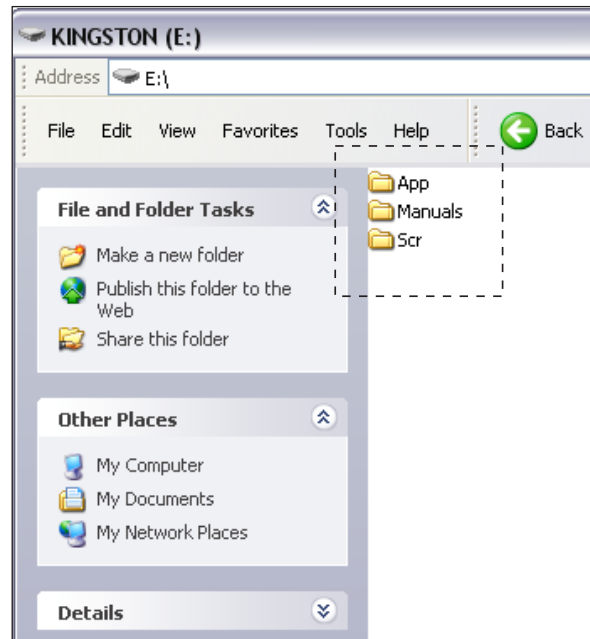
KINGSTON (E:)

Address E:\

File Edit View Favorites Tools Help Back

App
Manuals
Scr

File and Folder Tasks

Make a new folder
Publish this folder to the Web
Share this folder

Other Places

My Computer
My Documents
My Network Places

Details